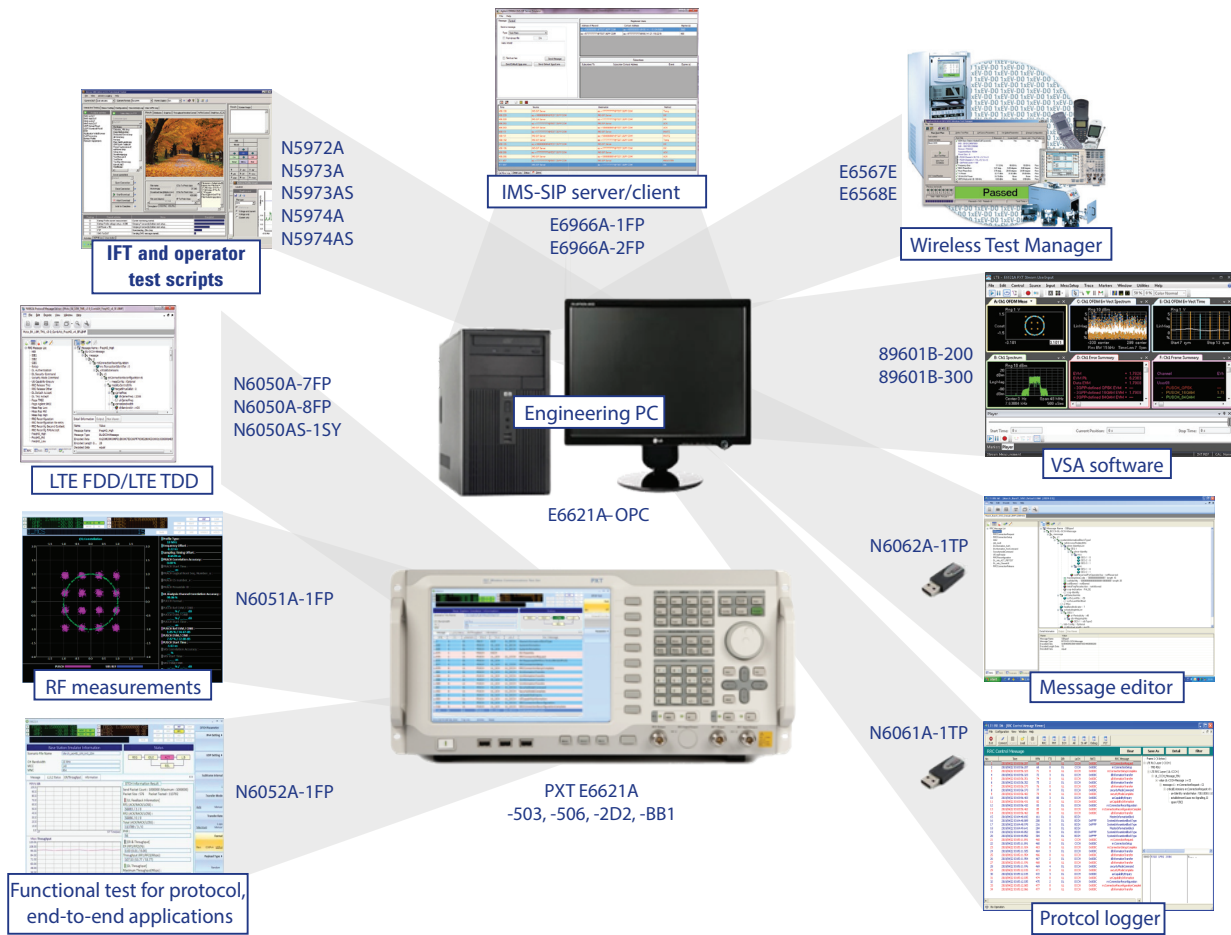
IMS-SIP server/client

E6966A-1FP
E6966A-2FP

N5972A
N5973A
N5973AS
N5974A
N5974AS

IFT and operator test scripts

E6567E
E6568E

Passed

Wireless Test Manager

89601B-200
89601B-300

VSA software

LTE FDD/LTE TDD

N6050A-7FP
N6050A-8FP
N6050AS-1SY

Engineering PC

E6621A-OPC

N6062A-1TP

Message editor

N6051A-1FP

RF measurements

PXT

N6061A-1TP

N6052A-1FP

PXT E6621A
-503, -506, -2D2, -BB1

Functional test for protocol, end-to-end applications

Protcol logger